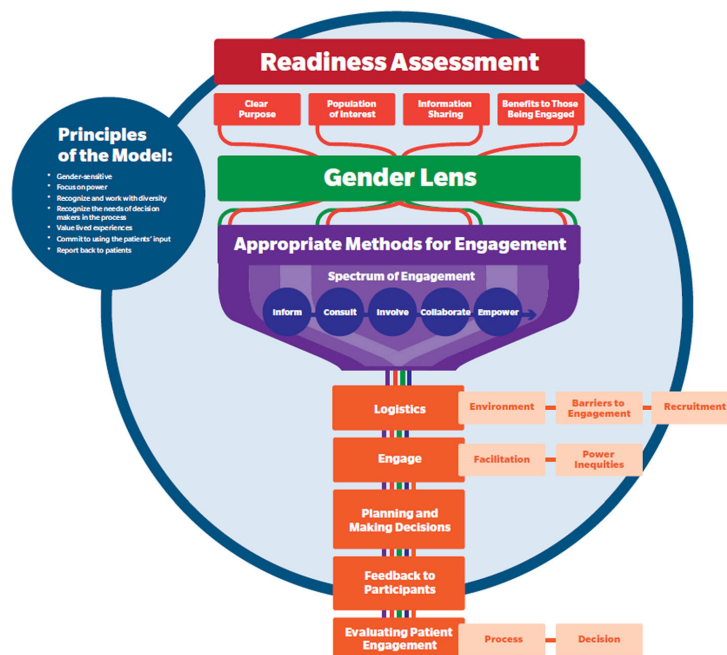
Principles of the Model:

- Gender-sensitive
- Focus on power
- Recognize and work with diversity
- Recognize the needs of decision makers in the process
- Value lived experiences
- Commit to using the patients' input
- Report back to patients

Readiness Assessment

Clear Purpose

Population of Interest

Information Sharing

Benefits to Those Being Engaged

Gender Lens

Appropriate Methods for Engagement

Spectrum of Engagement

Inform

Consult

Involve

Collaborate

Empower

Logistics

Environment

Barriers to Engagement

Recruitment

Engage

Facilitation

Power Inequities

Planning and Making Decisions

Feedback to Participants

Evaluating Patient Engagement

Process

Decision